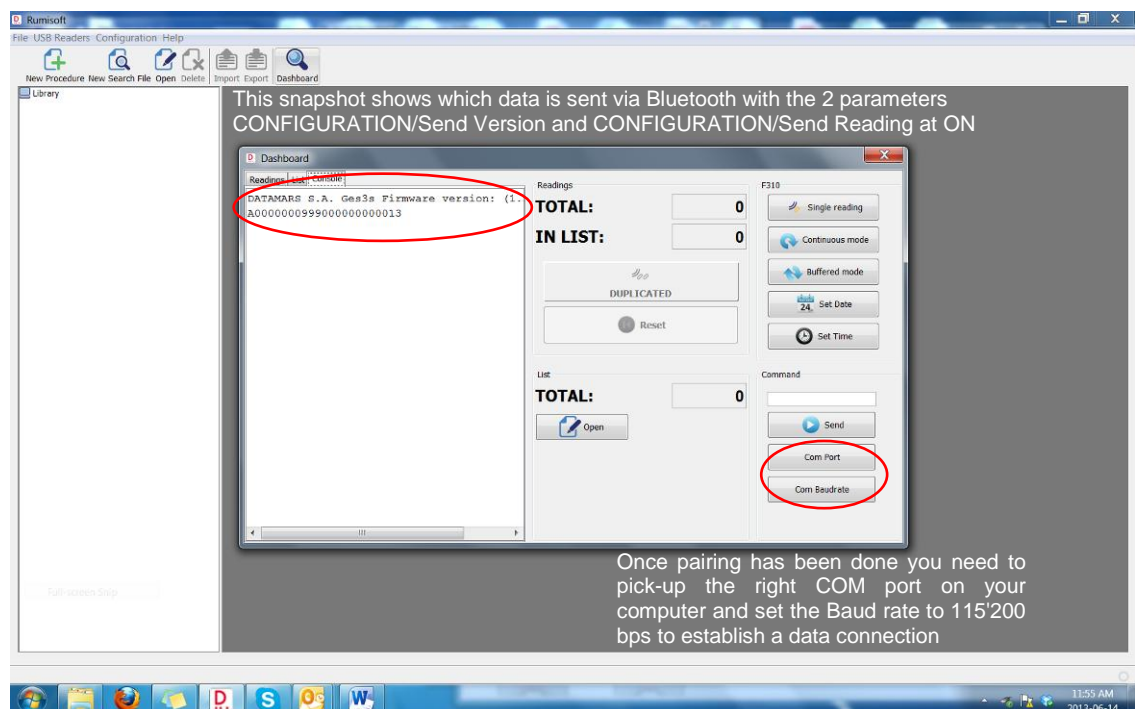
Rumisoft

File USB Readers Configuration Help

New Procedure New Search File Open Delete Import Export Dashboard

Library

This snapshot shows which data is sent via Bluetooth with the 2 parameters CONFIGURATION/Send Version and CONFIGURATION/Send Reading at ON

Dashboard

Readings List Console

DATAMARS S.A. Ges3s Firmware version: (1.
A0000000999000000000013

Readings

TOTAL: 0

IN LIST: 0

DUPLICATED

Reset

F310

Single reading

Continuous mode

Buffered mode

24. Set Date

Set Time

List

TOTAL: 0

Open

Command

Send

Com Port

Com Baudrate

Full-screen Snip

Once pairing has been done you need to pick-up the right COM port on your computer and set the Baud rate to 115'200 bps to establish a data connection

11:55 AM
2013-06-14